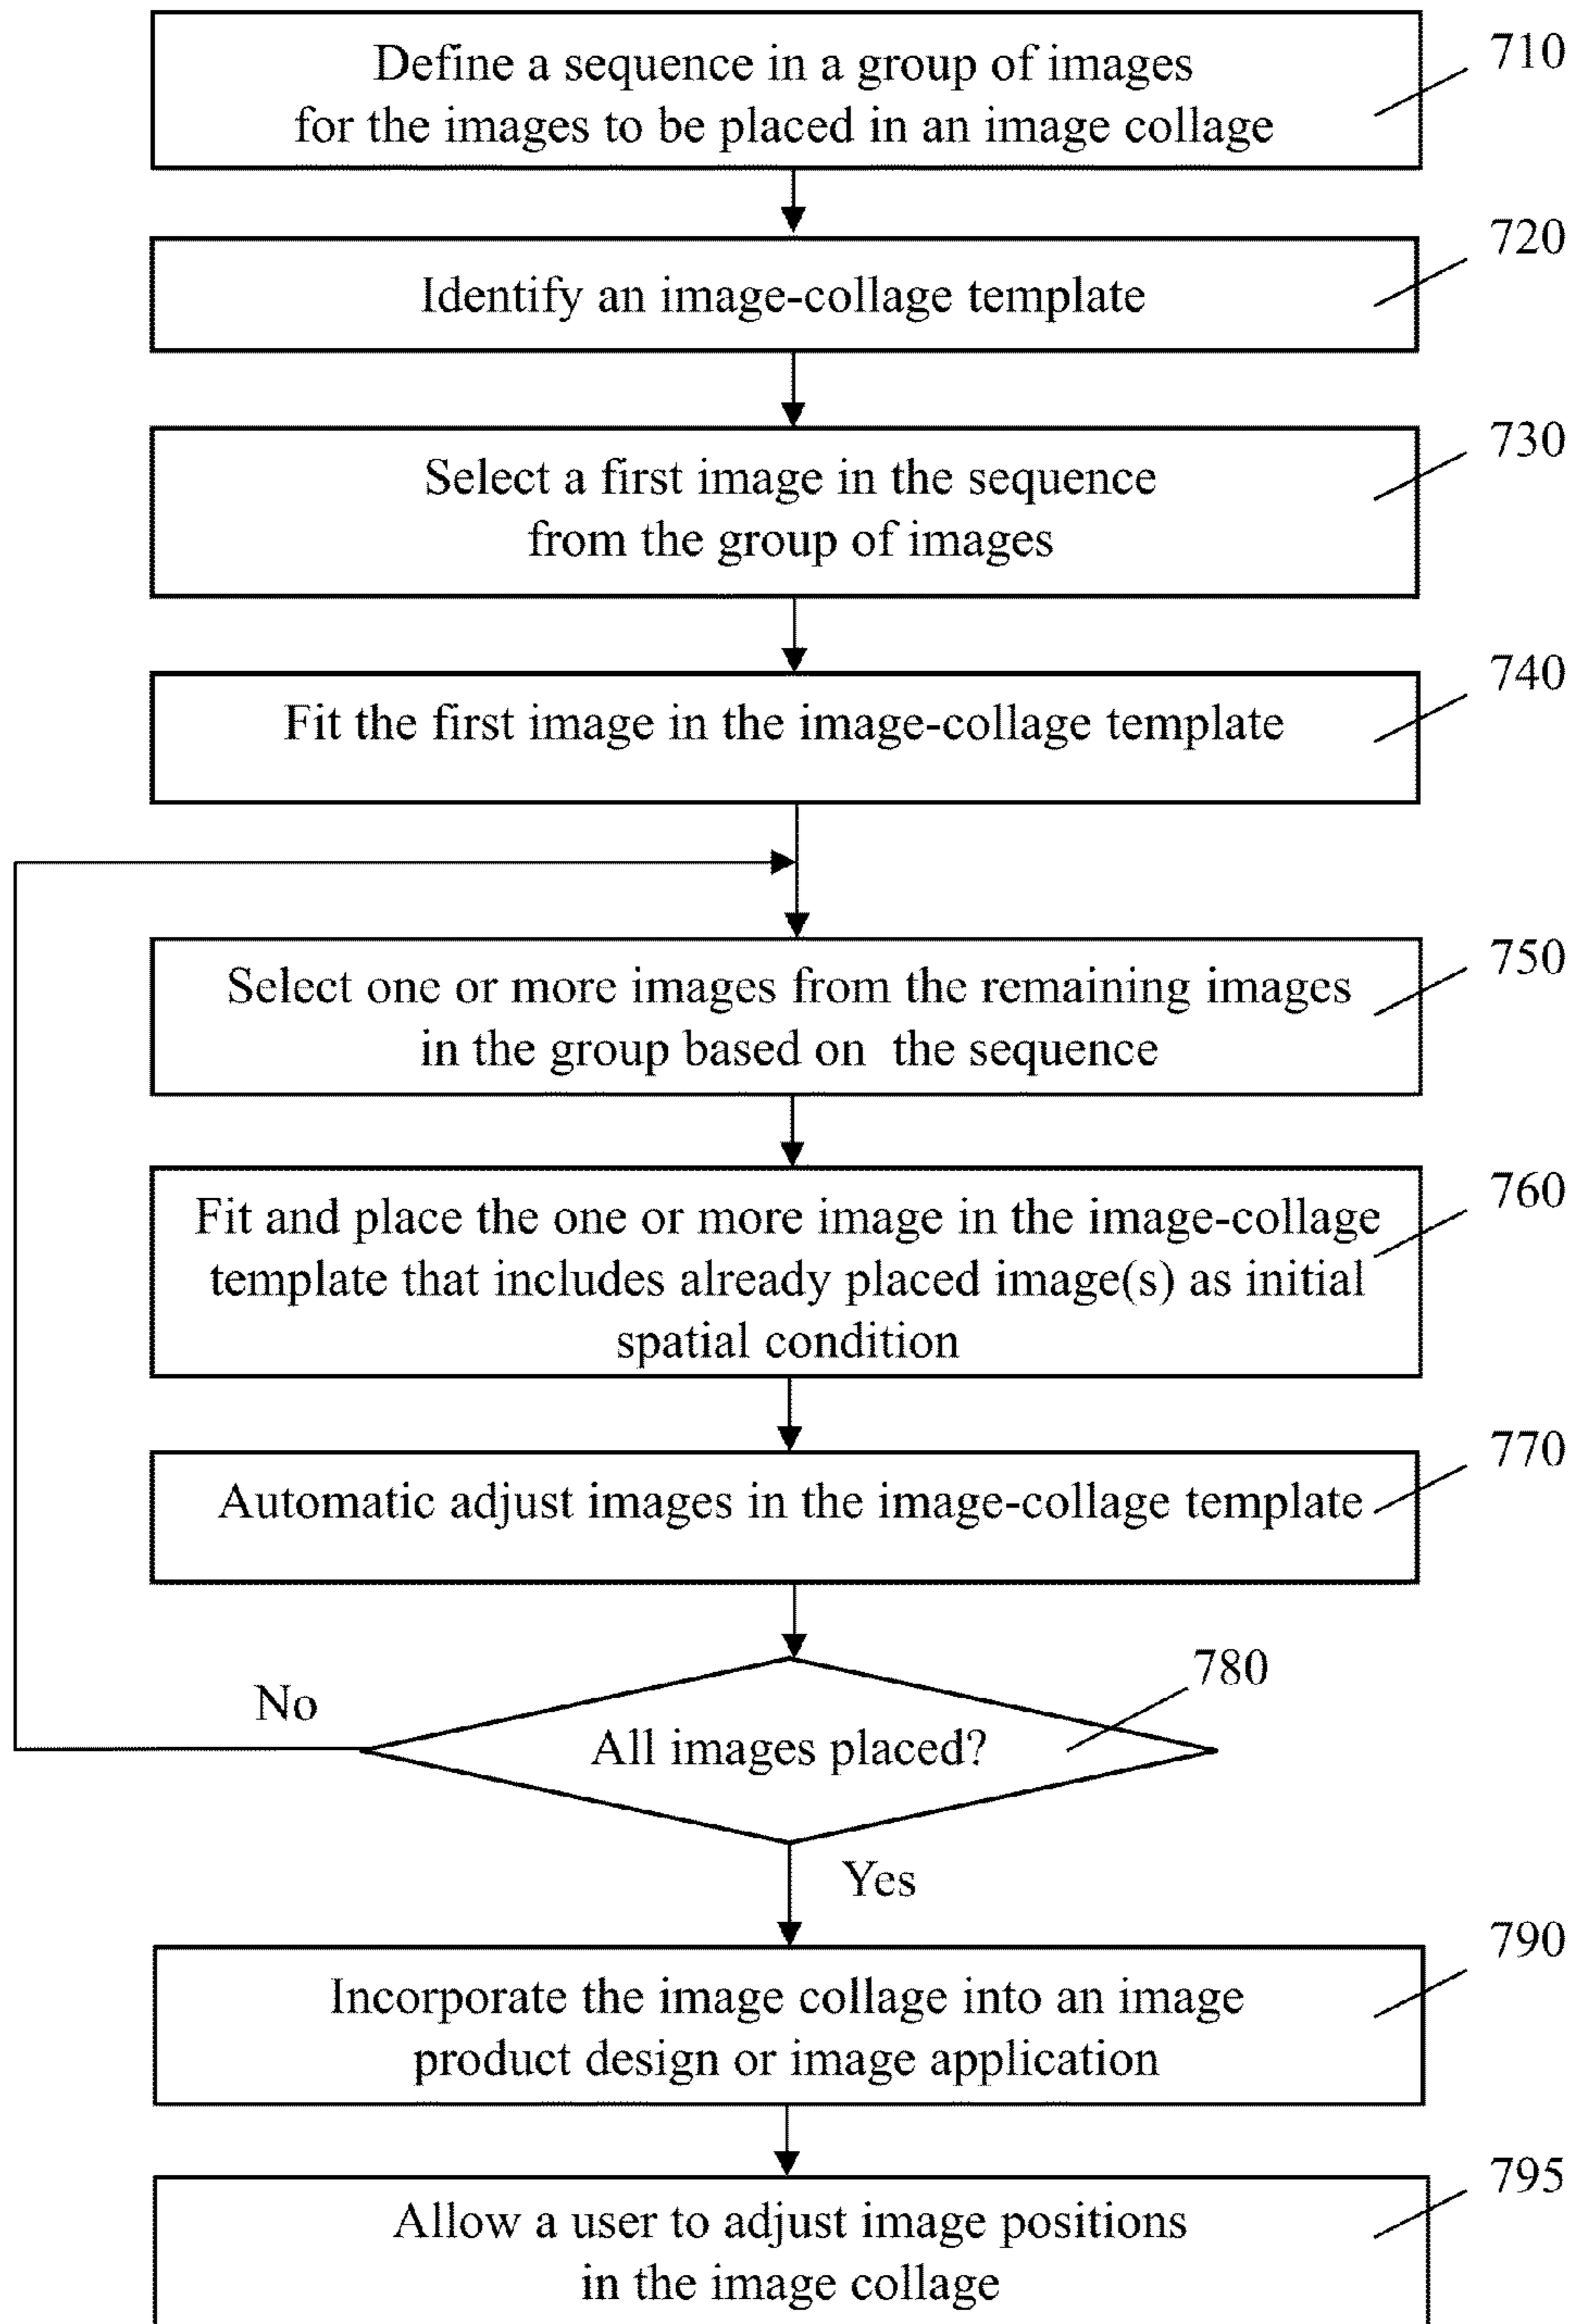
Define a sequence in a group of images for the images to be placed in an image collage

710

Identify an image-collage template

720

Select a first image in the sequence from the group of images

730

Fit the first image in the image-collage template

740

Select one or more images from the remaining images in the group based on the sequence

750

Fit and place the one or more image in the image-collage template that includes already placed image(s) as initial spatial condition

760

Automatic adjust images in the image-collage template

770

No

All images placed?

780

Yes

Incorporate the image collage into an image product design or image application

790

Allow a user to adjust image positions in the image collage

795